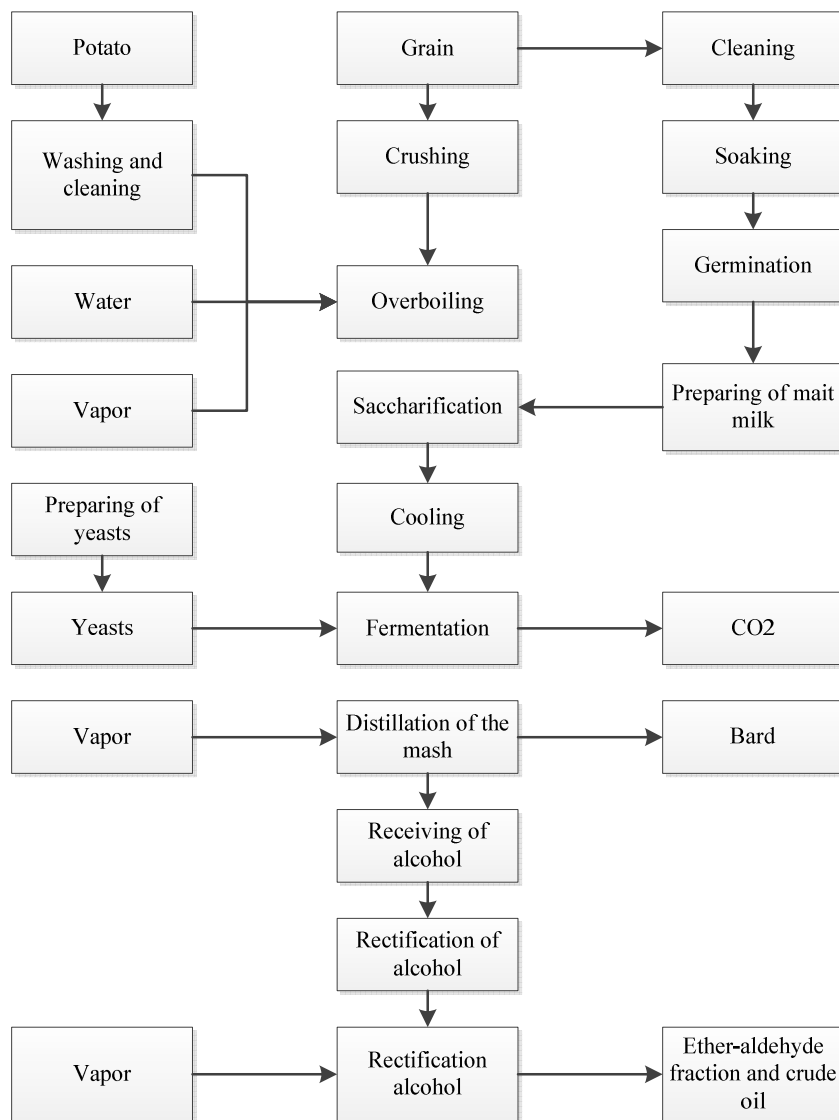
Potato

Grain

Cleaning

Washing and cleaning

Crushing

Soaking

Germination

Water

Overboiling

Vapor

Saccharification

Preparing of mait milk

Preparing of yeasts

Cooling

Yeasts

Fermentation

CO2

Vapor

Distillation of the mash

Bard

Receiving of alcohol

Rectification of alcohol

Vapor

Rectification alcohol

Ether-aldehyde fraction and crude oil